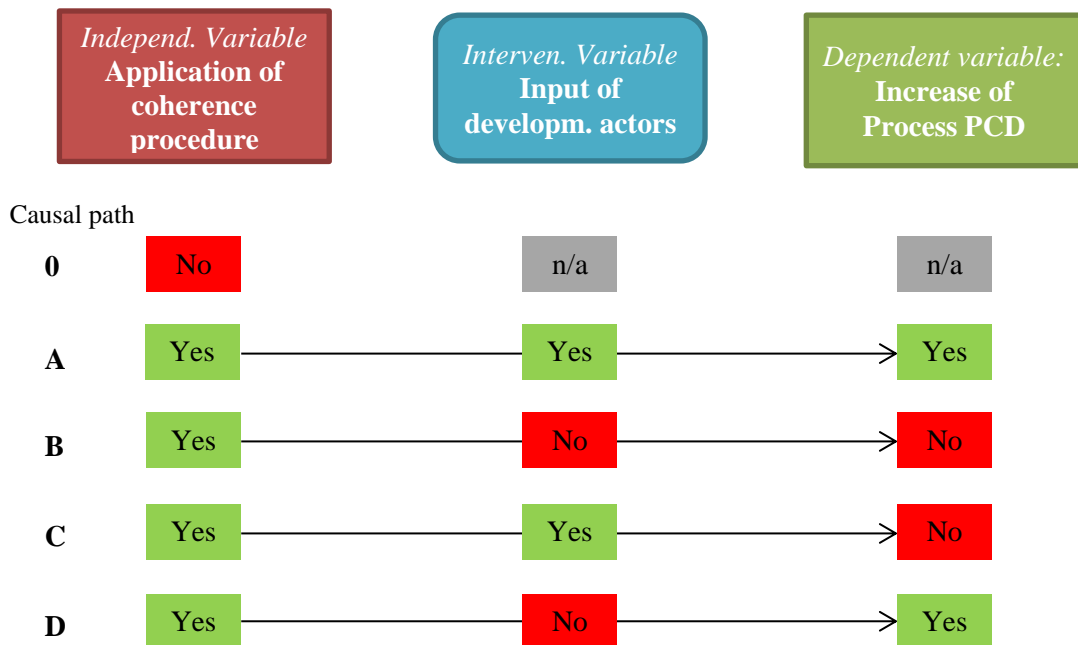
Independ. Variable
Application of coherence procedure

Interven. Variable
Input of developm. actors

Dependent variable:
Increase of Process PCD

Causal path

| Causal path | Independ. Variable | Interven. Variable | Dependent variable |
|---|---|---|---|
| 0 | No | n/a | n/a |
| A | Yes | Yes | Yes |
| B | Yes | No | No |
| C | Yes | Yes | No |
| D | Yes | No | Yes |